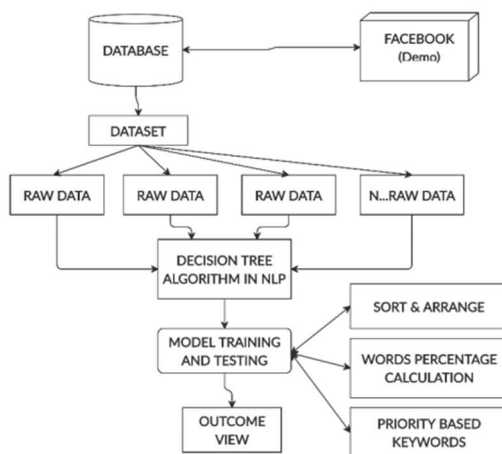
DATABASE

FACEBOOK
(Demo)

DATASET

RAW DATA

RAW DATA

RAW DATA

N...RAW DATA

DECISION TREE ALGORITHM IN NLP

MODEL TRAINING AND TESTING

SORT & ARRANGE

WORDS PERCENTAGE CALCULATION

OUTCOME VIEW

PRIORITY BASED KEYWORDS